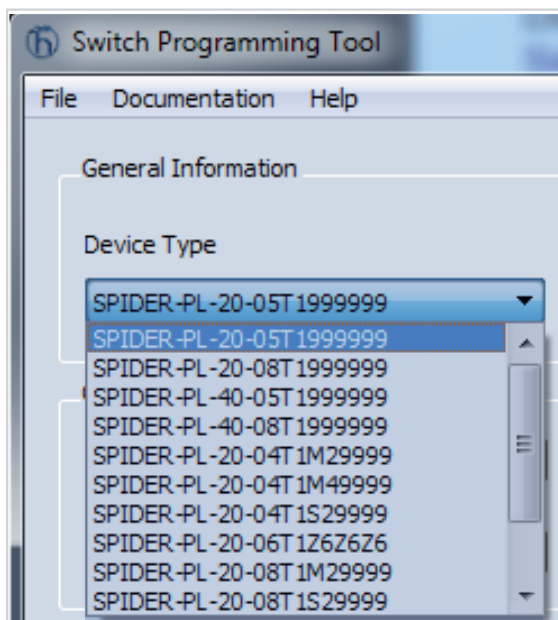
Switch Programming Tool

File Documentation Help

General Information

Device Type

SPIDER-PL-20-05T1999999

SPIDER-PL-20-05T1999999
SPIDER-PL-20-08T1999999
SPIDER-PL-40-05T1999999
SPIDER-PL-40-08T1999999
SPIDER-PL-20-04T1M29999
SPIDER-PL-20-04T1M49999
SPIDER-PL-20-04T1S29999
SPIDER-PL-20-06T1Z6Z6Z6
SPIDER-PL-20-08T1M29999
SPIDER-PL-20-08T1S29999